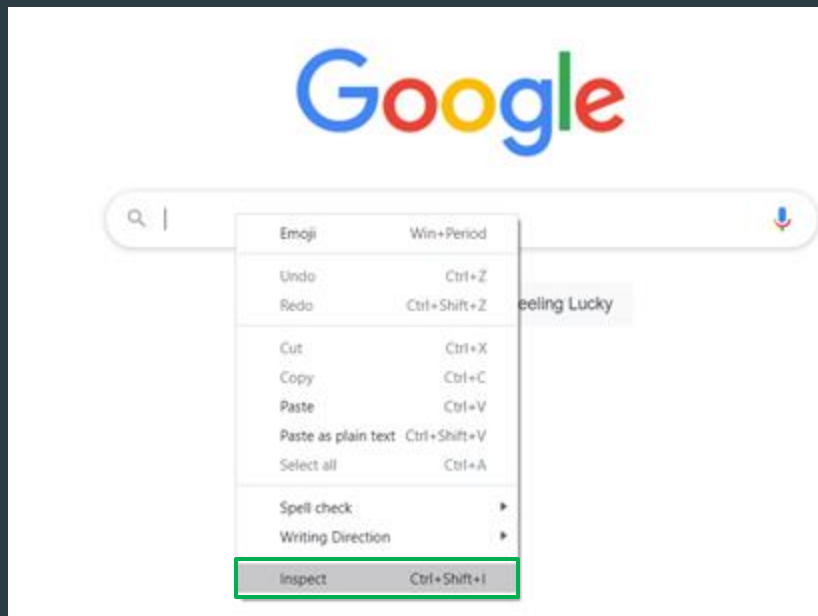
Google

Emoji Win+Period

Undo Ctrl+Z
Redo Ctrl+Shift+Z

eeling Lucky

Cut Ctrl+X
Copy Ctrl+C
Paste Ctrl+V
Paste as plain text Ctrl+Shift+V
Select all Ctrl+A

Spell check
Writing Direction

Inspect Ctrl+Shift+I